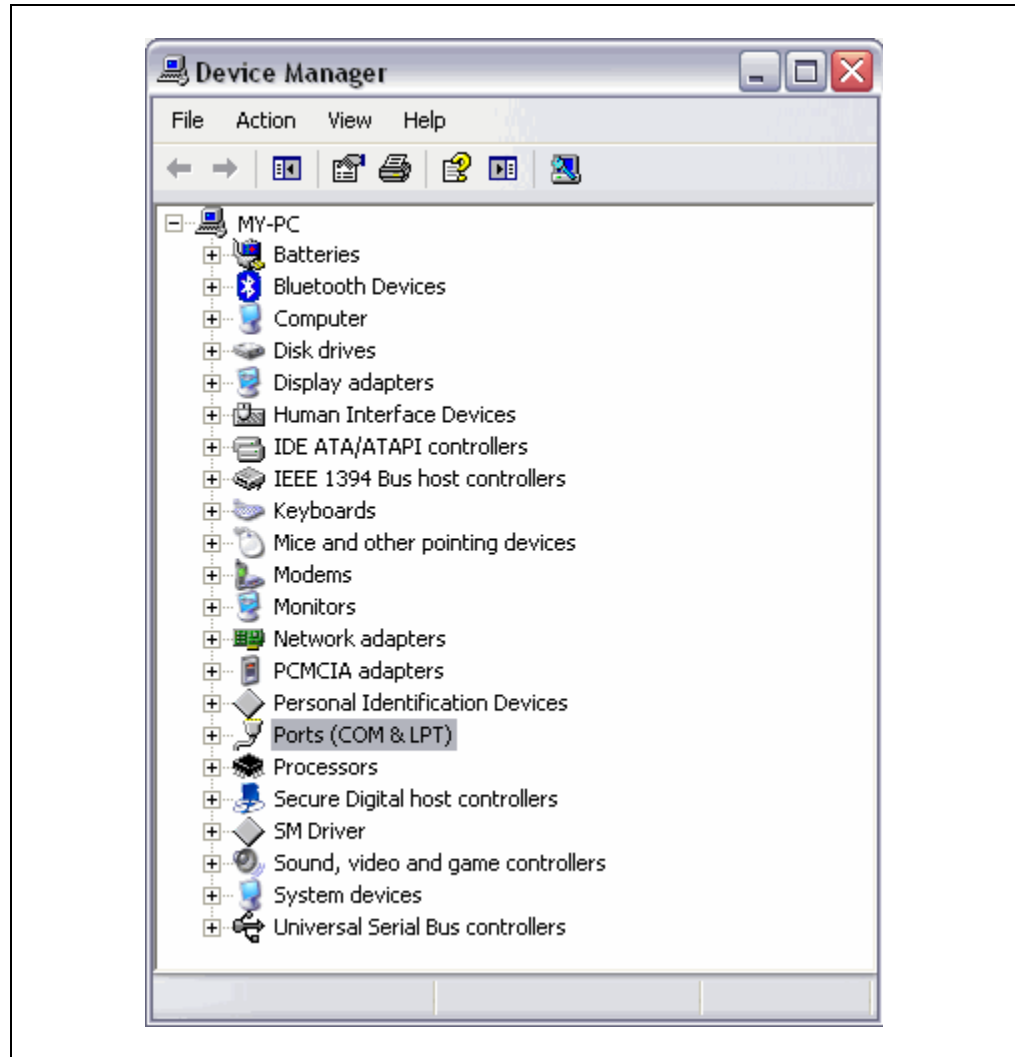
Device Manager

File Action View Help

MY-PC
Batteries
Bluetooth Devices
Computer
Disk drives
Display adapters
Human Interface Devices
IDE ATA/ATAPI controllers
IEEE 1394 Bus host controllers
Keyboards
Mice and other pointing devices
Modems
Monitors
Network adapters
PCMCIA adapters
Personal Identification Devices
Ports (COM & LPT)
Processors
Secure Digital host controllers
SM Driver
Sound, video and game controllers
System devices
Universal Serial Bus controllers